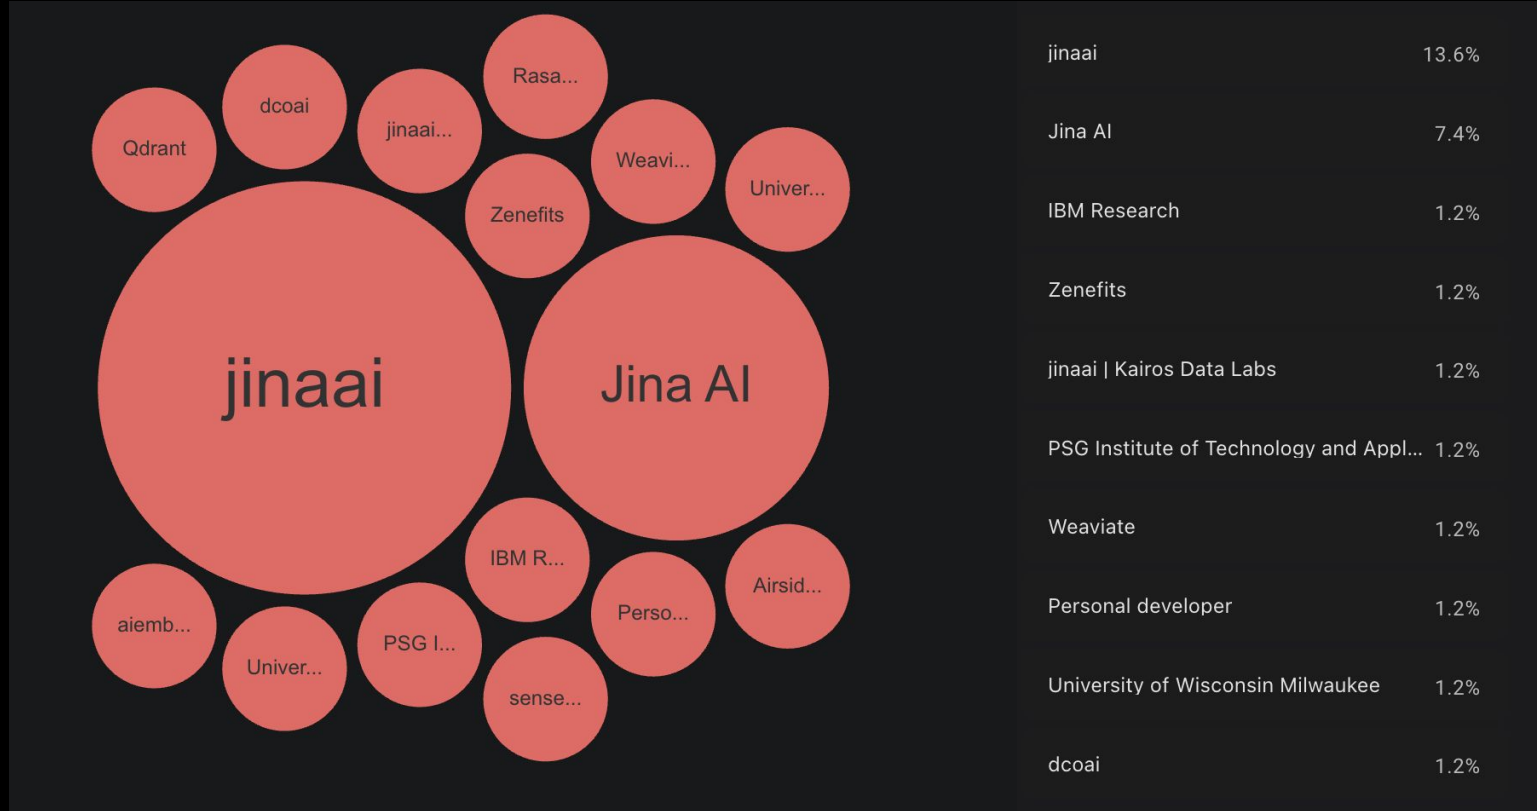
Rasa...
dcoai
jinaai...
Qdrant
Weavi...
Univer...
Zenefits
jinaai
Jina AI
IBM R...
Airsid...
aiemb...
Perso...
PSG I...
Univer...
sense...

| | |
|---|---|
| jinaai | 13.6% |
| Jina AI | 7.4% |
| IBM Research | 1.2% |
| Zenefits | 1.2% |
| jinaai \| Kairos Data Labs | 1.2% |
| PSG Institute of Technology and Appl... | 1.2% |
| Weaviate | 1.2% |
| Personal developer | 1.2% |
| University of Wisconsin Milwaukee | 1.2% |
| dcoai | 1.2% |